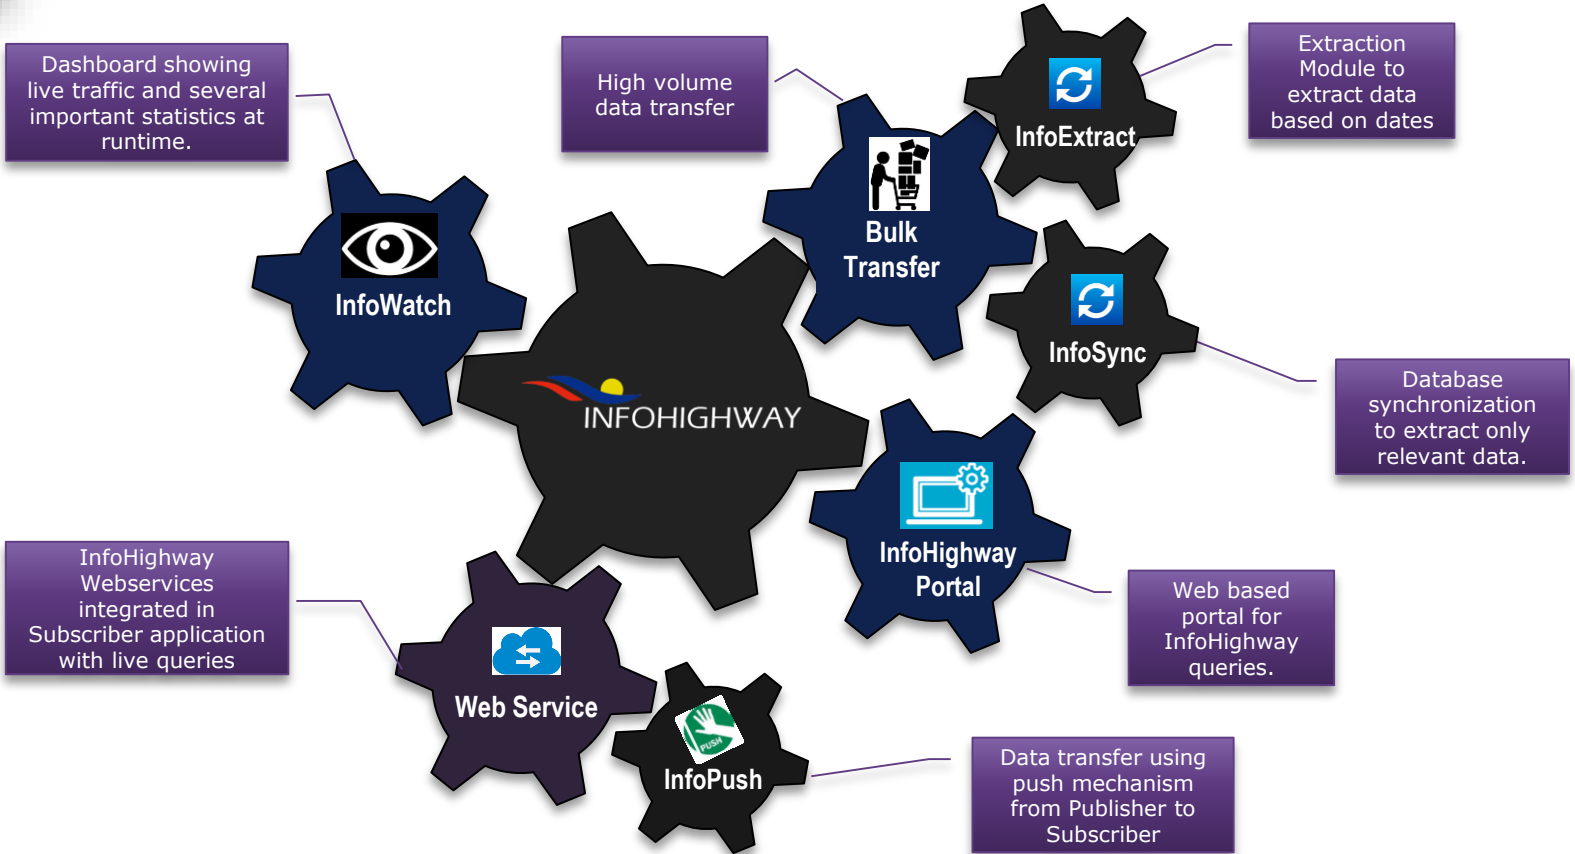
Dashboard showing live traffic and several important statistics at runtime.

High volume data transfer

Extraction Module to extract data based on dates

InfoExtract

Bulk Transfer

InfoWatch

InfoSync

Database synchronization to extract only relevant data.

INFOHIGHWAY

InfoHighway Portal

Web based portal for InfoHighway queries.

InfoHighway Webservices integrated in Subscriber application with live queries

Web Service

PUSH

InfoPush

Data transfer using push mechanism from Publisher to Subscriber